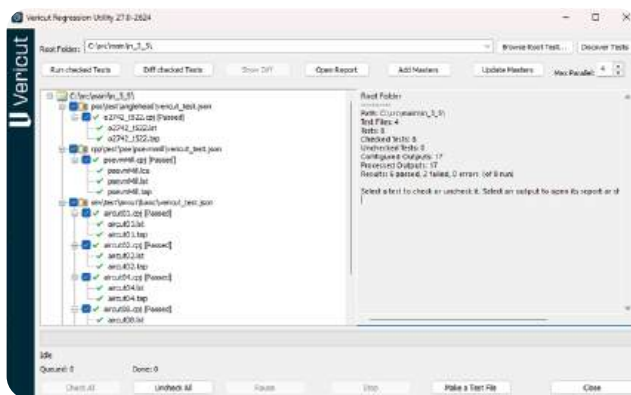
Vericut Regression Utility 27.0-2624

Vericut

Root Folder: C:\src\main\n_3_5\

Browse Root Test... Discover Tests

Run checked Tests Diff checked Tests Show Diff Open Report Add Masters Update Masters Max Parallel: 4

C:\src\main\n_3_5\
post\test\anglehead\vericut_test.json
s2742_l522.cpj [Passed]
s2742_l522.lst
s2742_l522.tap
cpp\test\pew\pewmill\vericut_test.json
pewmill.cpj [Passed]
pewmill.lcs
pewmill.lst
pewmill.tap
sim\test\aero\basic\vericut_test.json
aircut01.cpj [Passed]
aircut01.lst
aircut01.tap
aircut02.cpj [Passed]
aircut02.lst
aircut02.tap
aircut04.cpj [Passed]
aircut04.lst
aircut04.tap
aircut08.cpj [Passed]
aircut08.lst

Root Folder
Path: C:\src\main\n_3_5\
Test Files: 4
Tests: 8
Checked Tests: 8
Unchecked Tests: 0
Configured Outputs: 17
Processed Outputs: 17
Results: 6 passed, 2 failed, 0 errors (of 8 run)

Select a test to check or uncheck it. Select an output to open its report or d

Idle
Queued: 0 Done: 0

Check All Uncheck All Pause Stop Make a Test File Close